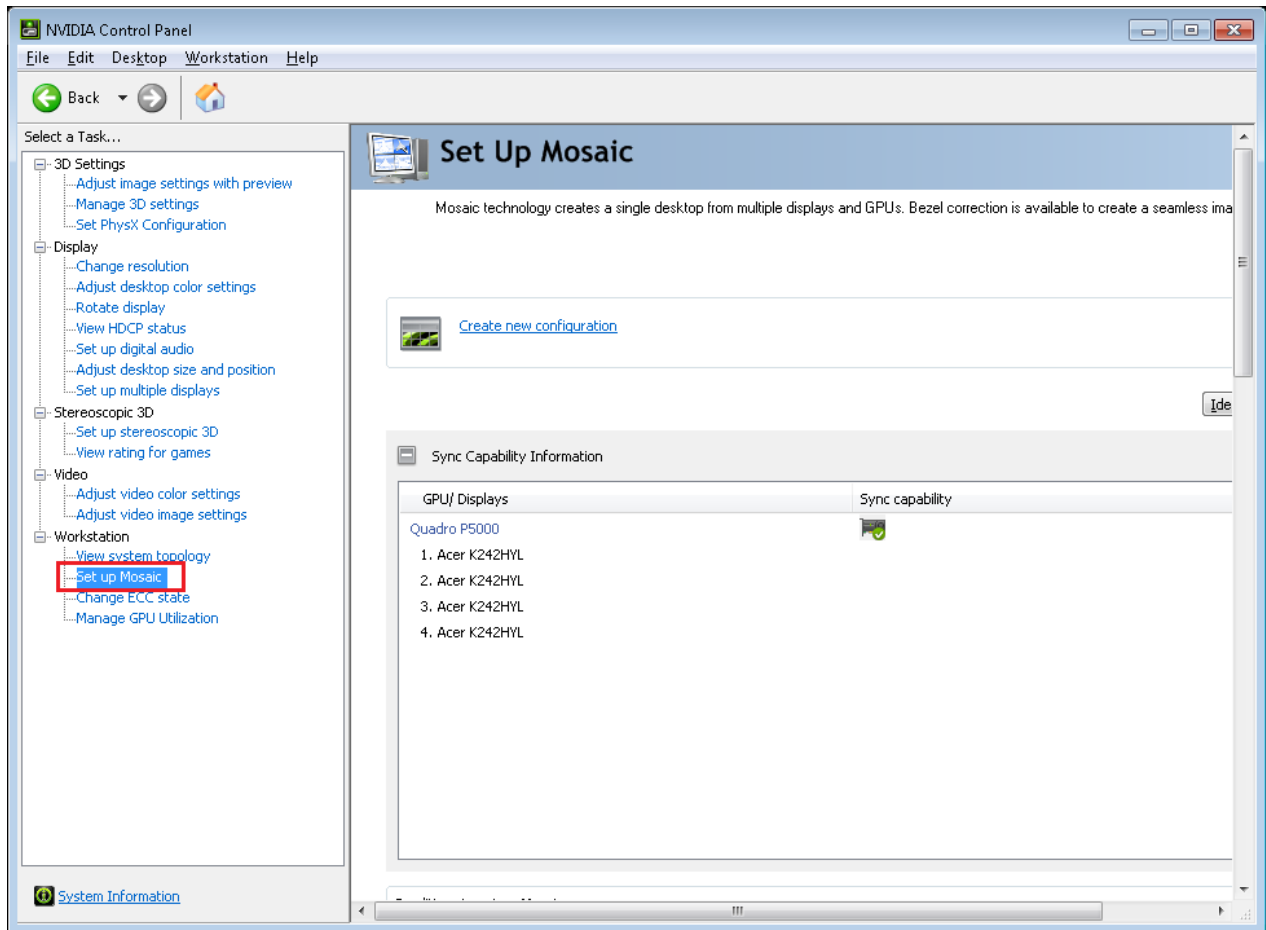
NVIDIA Control Panel

File Edit Desktop Workstation Help

Back

Select a Task...

3D Settings
Adjust image settings with preview
Manage 3D settings
Set PhysX Configuration
Display
Change resolution
Adjust desktop color settings
Rotate display
View HDCP status
Set up digital audio
Adjust desktop size and position
Set up multiple displays
Stereoscopic 3D
Set up stereoscopic 3D
View rating for games
Video
Adjust video color settings
Adjust video image settings
Workstation
View system topology
Set up Mosaic
Change ECC state
Manage GPU Utilization

System Information

Set Up Mosaic

Mosaic technology creates a single desktop from multiple displays and GPUs. Bezel correction is available to create a seamless ima

Create new configuration

Ide

Sync Capability Information

| GPU/ Displays | Sync capability |
|---|---|
| Quadro P5000 | |
| 1. Acer K242HYL | |
| 2. Acer K242HYL | |
| 3. Acer K242HYL | |
| 4. Acer K242HYL | |

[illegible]